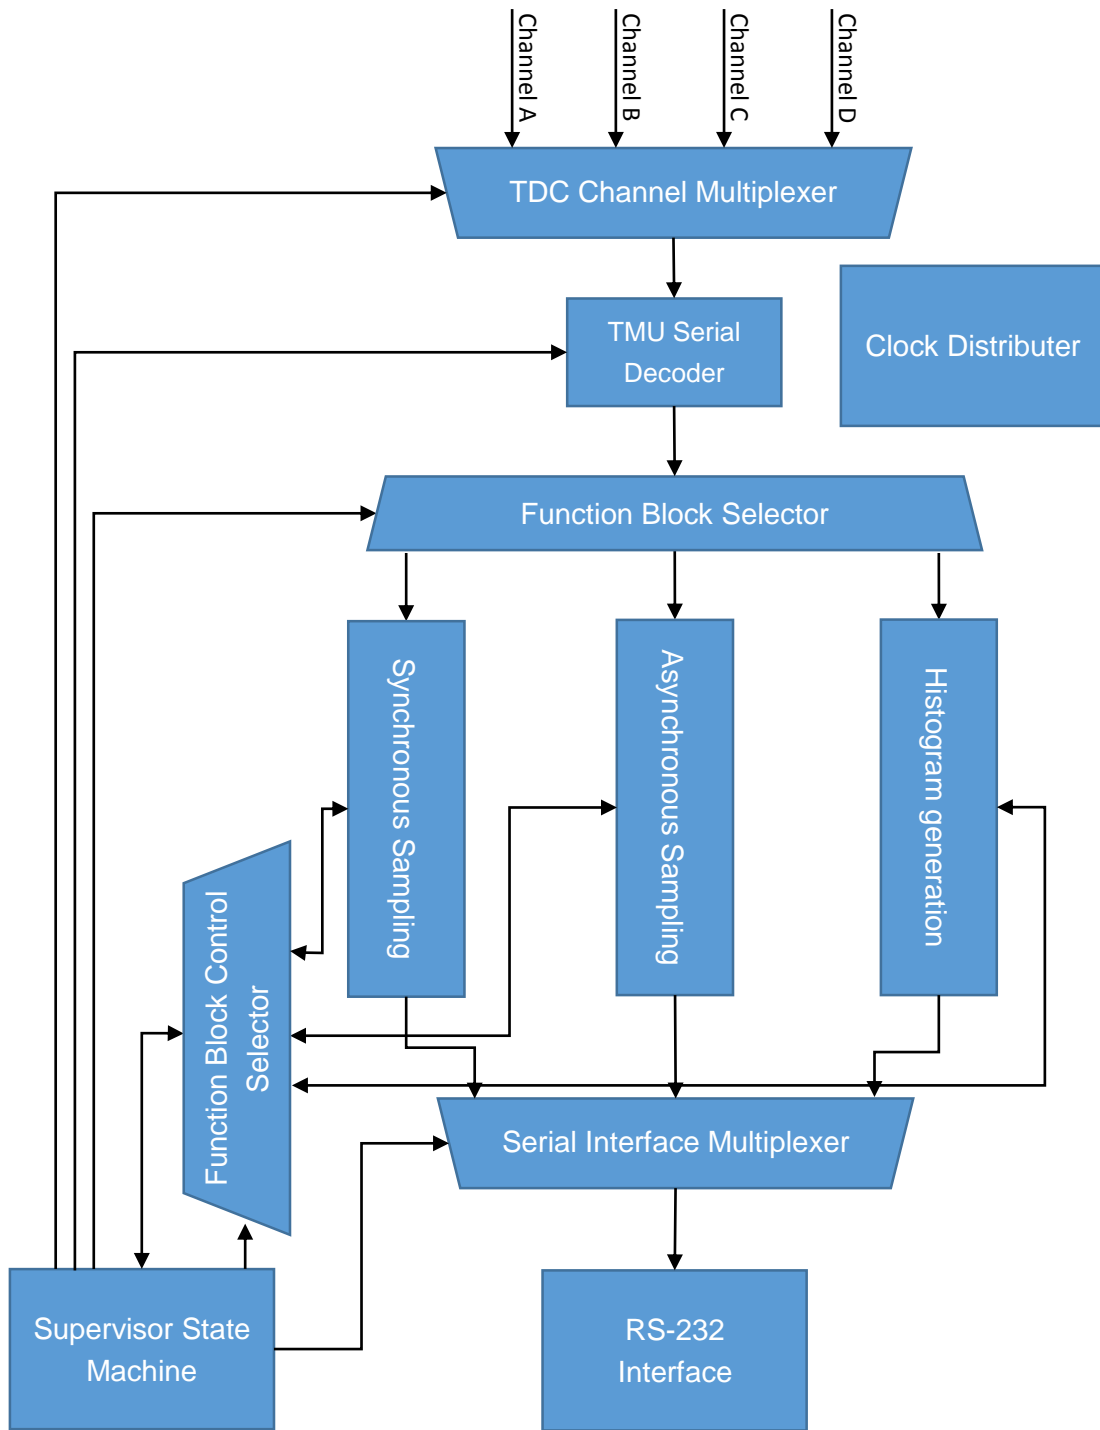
Channel A
Channel B
Channel C
Channel D

TDC Channel Multiplexer

TMU Serial Decoder

Clock Distributer

Function Block Selector

Synchronous Sampling

Asynchronous Sampling

Histogram generation

Function Block Control Selector

Serial Interface Multiplexer

Supervisor State Machine

RS-232 Interface